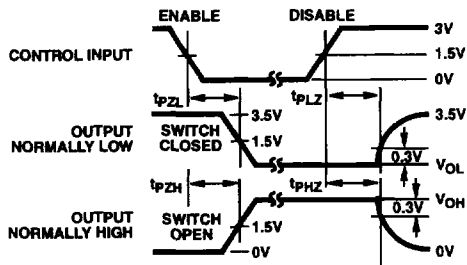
ENABLE
DISABLE
3V
CONTROL INPUT
1.5V
0V
$t_{PZL}$
$t_{PLZ}$
OUTPUT NORMALLY LOW
SWITCH CLOSED
3.5V
1.5V
3.5V
0.3V
$V_{OL}$
$t_{PZH}$
$t_{PHZ}$
0.3V
$V_{OH}$
OUTPUT NORMALLY HIGH
SWITCH OPEN
1.5V
0V
0V